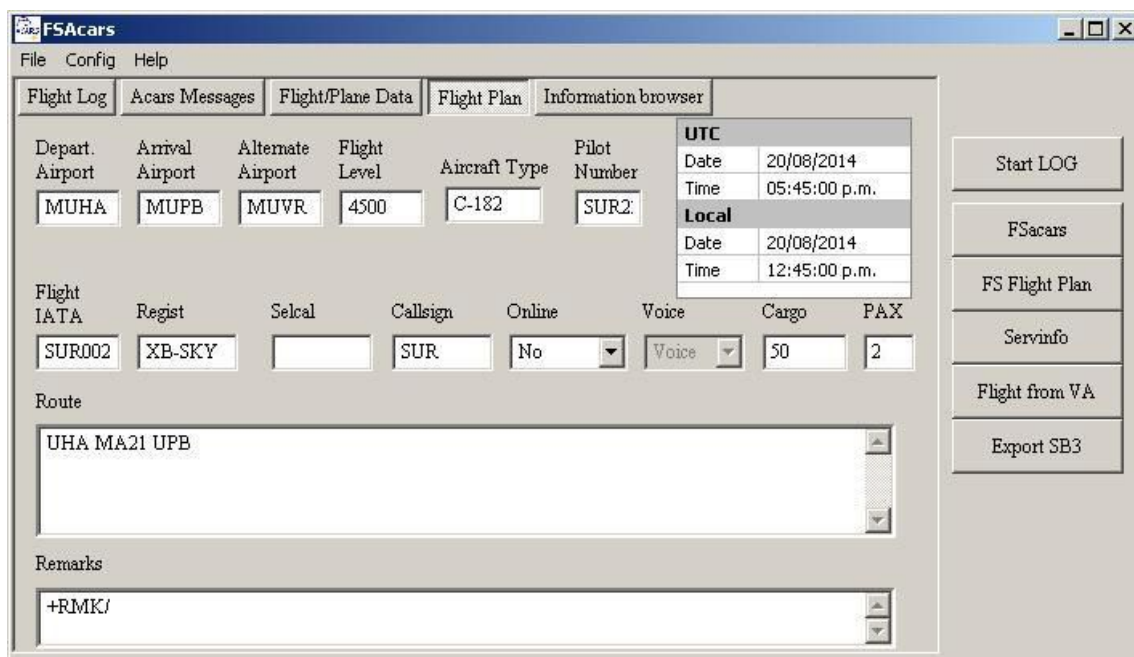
FSAcars
File Config Help

Flight Log | Acars Messages | Flight/Plane Data | Flight Plan | Information browser

Depart. Airport
MUHA
Arrival Airport
MUPB
Alternate Airport
MUVR
Flight Level
4500
Aircraft Type
C-182
Pilot Number
SUR2:

| UTC | |
|---|---|
| Date | 20/08/2014 |
| Time | 05:45:00 p.m. |
| **Local** | |
| Date | 20/08/2014 |
| Time | 12:45:00 p.m. |

Start LOG
FSacars
FS Flight Plan
Servinfo
Flight from VA
Export SB3

Flight IATA
SUR002
Regist
XB-SKY
Selcal
Callsign
SUR
Online
No
Voice
Voice
Cargo
50
PAX
2

Route
UHA MA21 UPB

Remarks
+RMK/